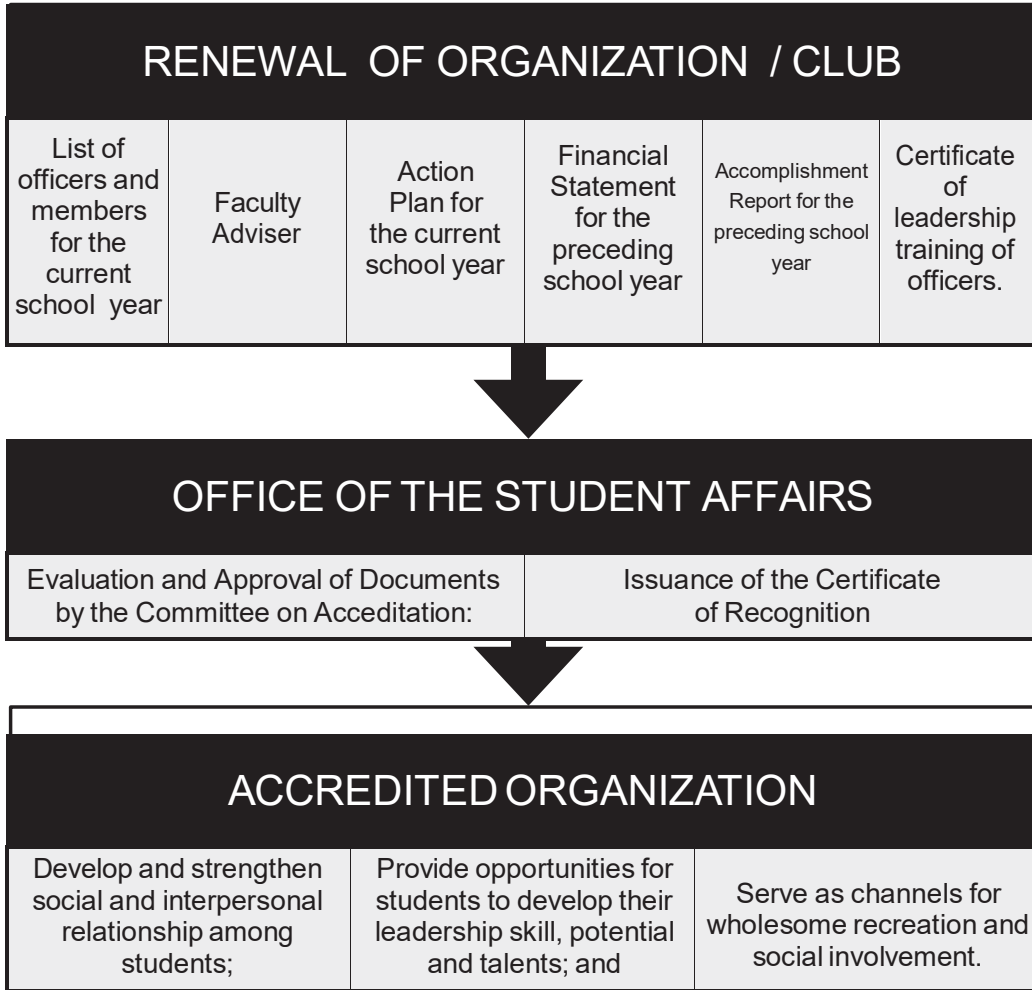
RENEWAL OF ORGANIZATION / CLUB

| List of officers and members for the current school year | Faculty Adviser | Action Plan for the current school year | Financial Statement for the preceding school year | Accomplishment Report for the preceding school year | Certificate of leadership training of officers. |
|---|---|---|---|---|---|

OFFICE OF THE STUDENT AFFAIRS

| Evaluation and Approval of Documents by the Committee on Acceditation: | Issuance of the Certificate of Recognition |
|---|---|

ACCREDITED ORGANIZATION

| Develop and strengthen social and interpersonal relationship among students; | Provide opportunities for students to develop their leadership skill, potential and talents; and | Serve as channels for wholesome recreation and social involvement. |
|---|---|---|